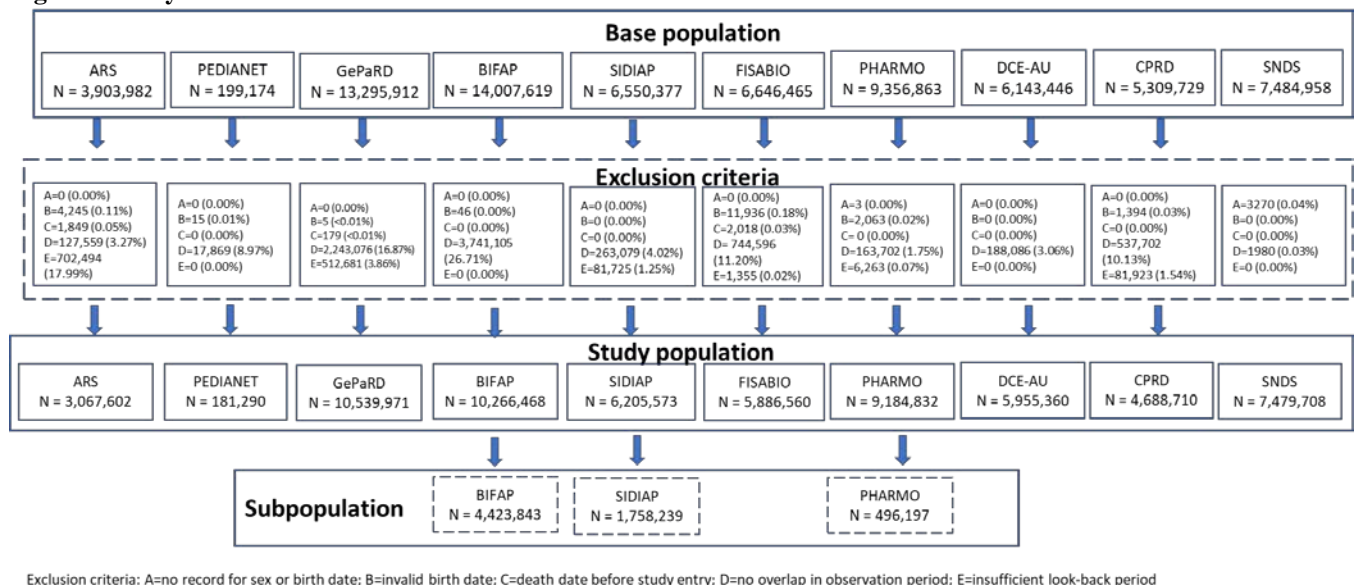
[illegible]

Base population

ARS
N = 3,903,982

PEDIANET
N = 199,174

GePaRD
N = 13,295,912

BIFAP
N = 14,007,619

SIDIAP
N = 6,550,377

FISABIO
N = 6,646,465

PHARMO
N = 9,356,863

DCE-AU
N = 6,143,446

CPRD
N = 5,309,729

SNDS
N = 7,484,958

Exclusion criteria

A=0 (0.00%)
B=4,245 (0.11%)
C=1,849 (0.05%)
D=127,559 (3.27%)
E=702,494 (17.99%)

A=0 (0.00%)
B=15 (0.01%)
C=0 (0.00%)
D=17,869 (8.97%)
E=0 (0.00%)

A=0 (0.00%)
B=5 (<0.01%)
C=179 (<0.01%)
D=2,243,076 (16.87%)
E=512,681 (3.86%)

A=0 (0.00%)
B=46 (0.00%)
C=0 (0.00%)
D=3,741,105 (26.71%)
E=0 (0.00%)

A=0 (0.00%)
B=0 (0.00%)
C=0 (0.00%)
D=263,079 (4.02%)
E=81,725 (1.25%)

A=0 (0.00%)
B=11,936 (0.18%)
C=2,018 (0.03%)
D= 744,596 (11.20%)
E=1,355 (0.02%)

A=3 (0.00%)
B=2,063 (0.02%)
C= 0 (0.00%)
D=163,702 (1.75%)
E=6,263 (0.07%)

A=0 (0.00%)
B=0 (0.00%)
C=0 (0.00%)
D=188,086 (3.06%)
E=0 (0.00%)

A=0 (0.00%)
B=1,394 (0.03%)
C=0 (0.00%)
D=537,702 (10.13%)
E=81,923 (1.54%)

A=3270 (0.04%)
B=0 (0.00%)
C=0 (0.00%)
D=1980 (0.03%)
E=0 (0.00%)

Study population

ARS
N = 3,067,602

PEDIANET
N = 181,290

GePaRD
N = 10,539,971

BIFAP
N = 10,266,468

SIDIAP
N = 6,205,573

FISABIO
N = 5,886,560

PHARMO
N = 9,184,832

DCE-AU
N = 5,955,360

CPRD
N = 4,688,710

SNDS
N = 7,479,708

Subpopulation

BIFAP
N = 4,423,843

SIDIAP
N = 1,758,239

PHARMO
N = 496,197

Exclusion criteria: A=no record for sex or birth date; B=invalid birth date; C=death date before study entry; D=no overlap in observation period; E=insufficient look-back period